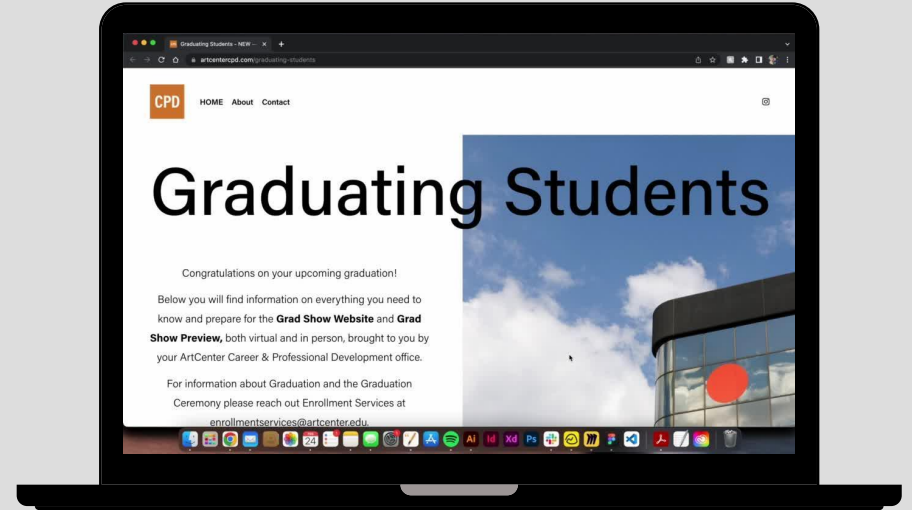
Graduating Students - NEW ×

artcentercpd.com/graduating-students

CPD

HOME About Contact

Graduating Students

Congratulations on your upcoming graduation!

Below you will find information on everything you need to know and prepare for the **Grad Show Website** and **Grad Show Preview,** both virtual and in person, brought to you by your ArtCenter Career & Professional Development office.

For information about Graduation and the Graduation Ceremony please reach out Enrollment Services at enrollmentservices@artcenter.edu.

24

Ai Id Xd Ps